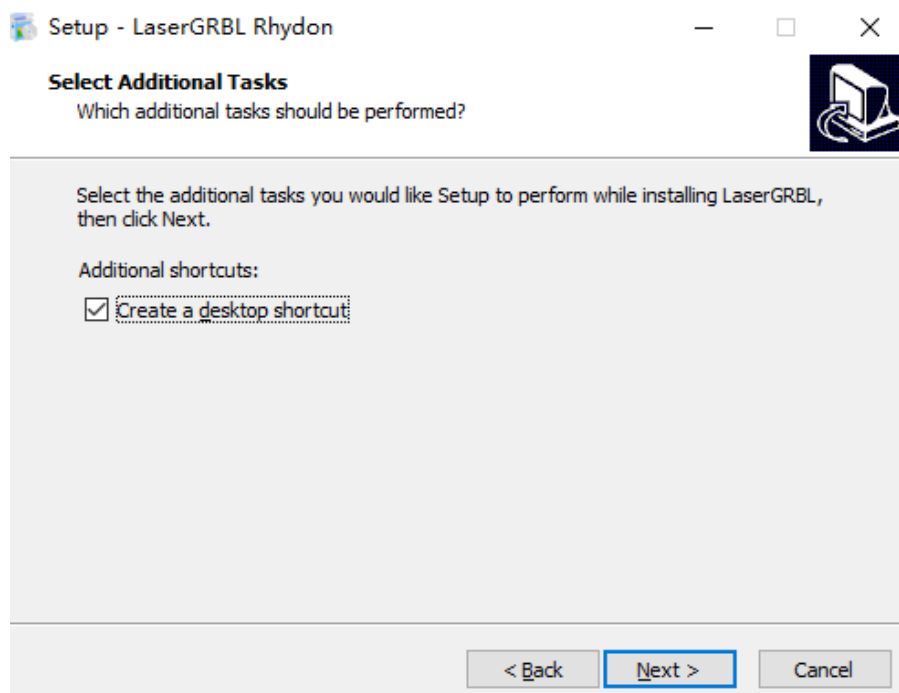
Setup - LaserGRBL Rhydon

Select Additional Tasks
Which additional tasks should be performed?

Select the additional tasks you would like Setup to perform while installing LaserGRBL, then click Next.

Additional shortcuts:

☑ Create a desktop shortcut

< Back | Next > | Cancel